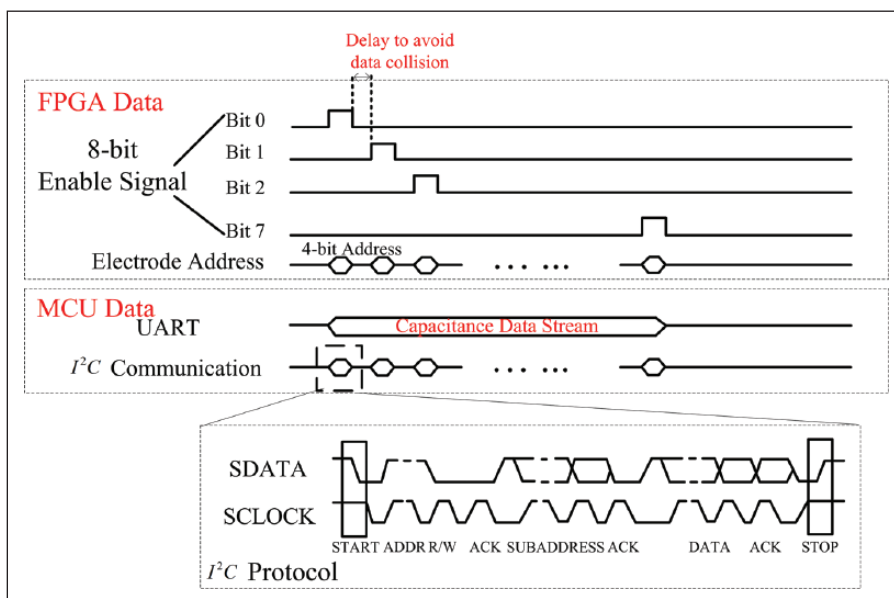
Delay to avoid data collision

FPGA Data

8-bit Enable Signal

Bit 0

Bit 1

Bit 2

Bit 7

4-bit Address

Electrode Address

MCU Data

UART

Capacitance Data Stream

$I^2C$ Communication

SDATA

SCLOCK

START ADDR R/W ACK SUBADDRESS ACK DATA ACK STOP

$I^2C$ Protocol